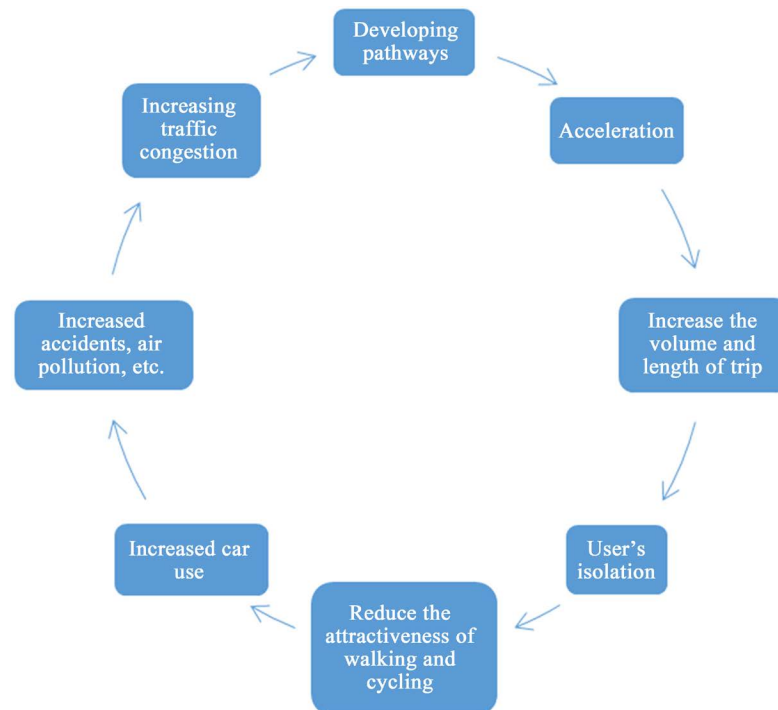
Developing pathways

Acceleration

Increase the volume and length of trip

User's isolation

Reduce the attractiveness of walking and cycling

Increased car use

Increased accidents, air pollution, etc.

Increasing traffic congestion